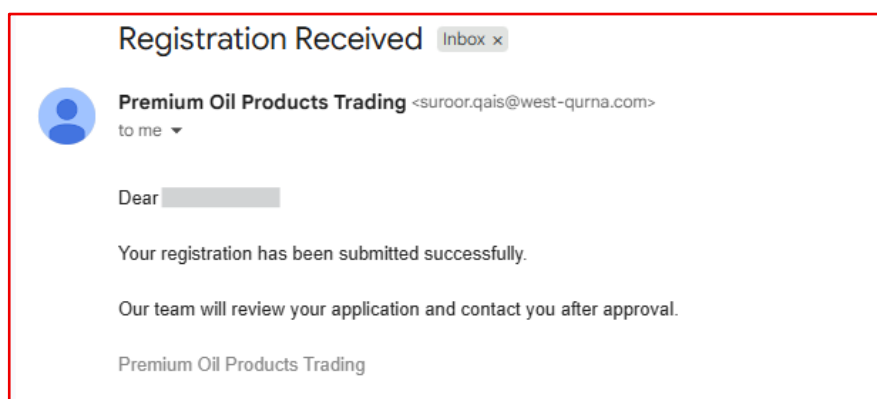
Registration Received Inbox ×

Premium Oil Products Trading <suroor.qais@west-qurna.com>
to me

Dear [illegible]

Your registration has been submitted successfully.

Our team will review your application and contact you after approval.

Premium Oil Products Trading